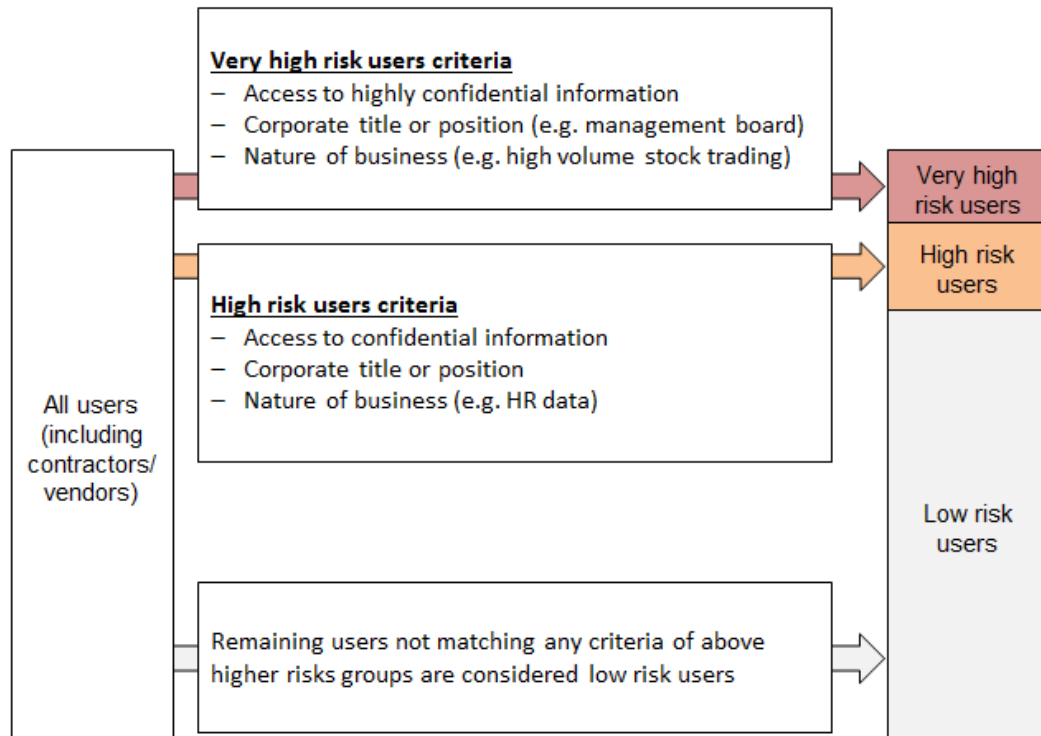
All users (including contractors/ vendors)

Very high risk users criteria
– Access to highly confidential information
– Corporate title or position (e.g. management board)
– Nature of business (e.g. high volume stock trading)

High risk users criteria
– Access to confidential information
– Corporate title or position
– Nature of business (e.g. HR data)

Remaining users not matching any criteria of above higher risks groups are considered low risk users

Very high risk users

High risk users

Low risk users